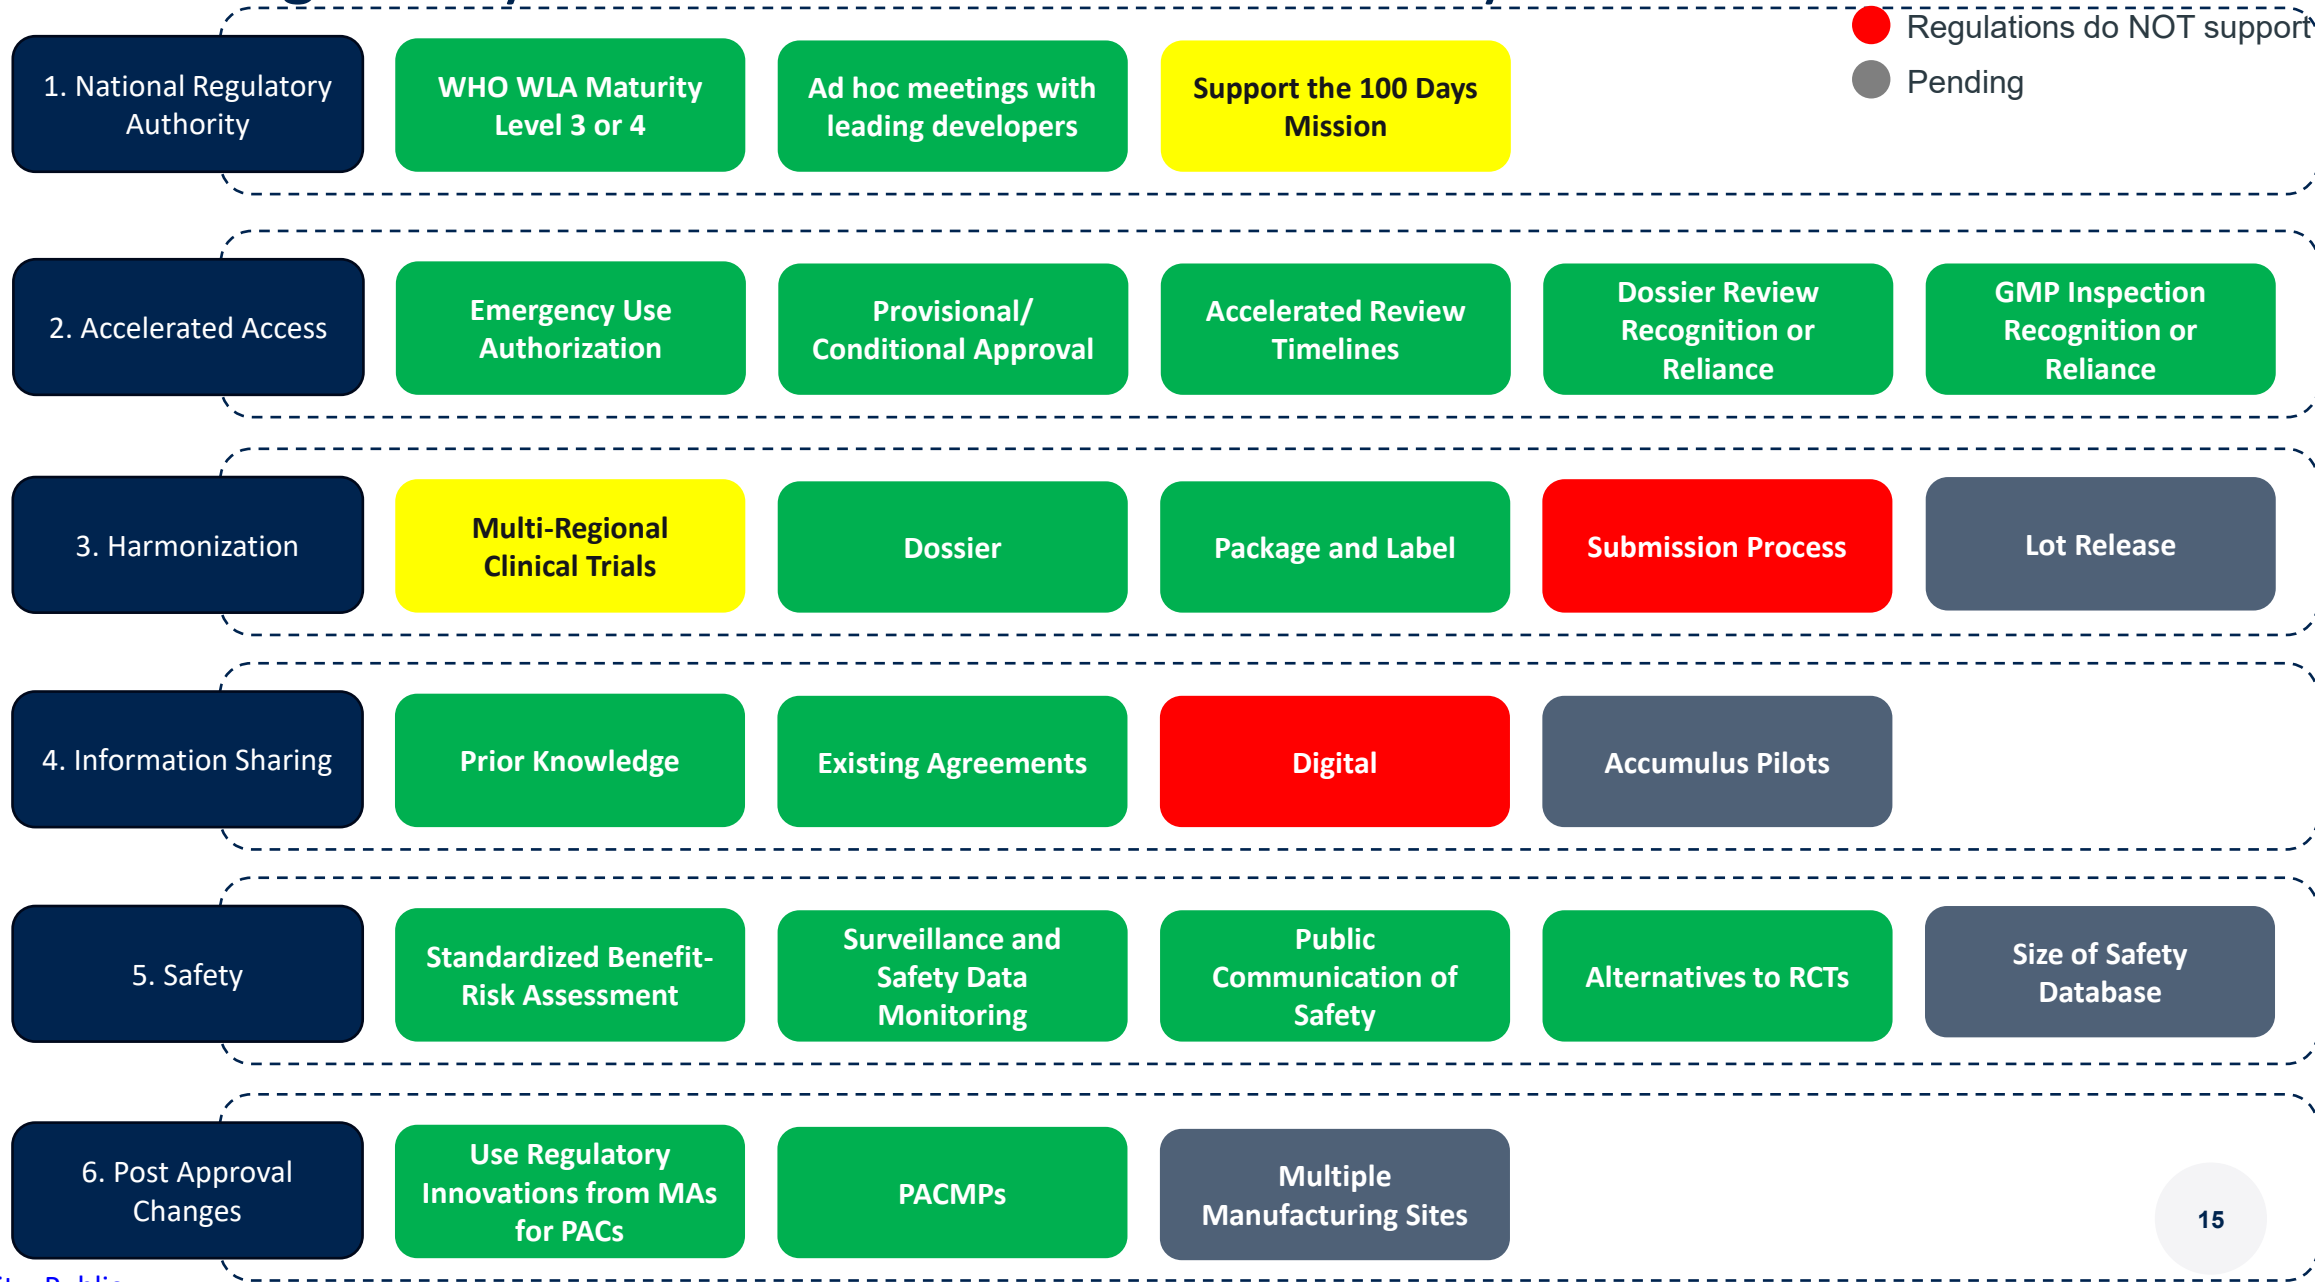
Regulations do NOT support

Pending

1. National Regulatory Authority

WHO WLA Maturity Level 3 or 4

Ad hoc meetings with leading developers

Support the 100 Days Mission

2. Accelerated Access

Emergency Use Authorization

Provisional/ Conditional Approval

Accelerated Review Timelines

Dossier Review Recognition or Reliance

GMP Inspection Recognition or Reliance

3. Harmonization

Multi-Regional Clinical Trials

Dossier

Package and Label

Submission Process

Lot Release

4. Information Sharing

Prior Knowledge

Existing Agreements

Digital

Accumulus Pilots

5. Safety

Standardized Benefit-Risk Assessment

Surveillance and Safety Data Monitoring

Public Communication of Safety

Alternatives to RCTs

Size of Safety Database

6. Post Approval Changes

Use Regulatory Innovations from MAs for PACs

PACMPs

Multiple Manufacturing Sites

15